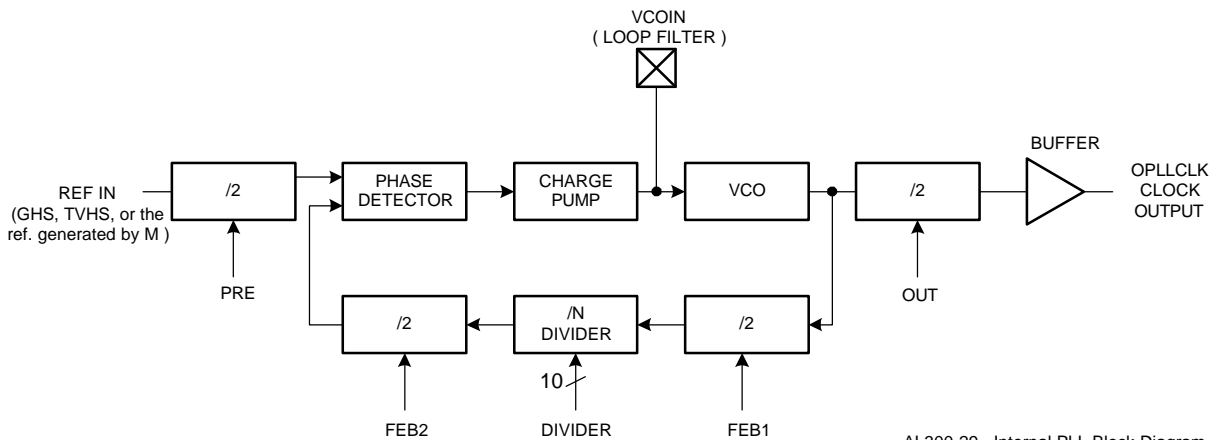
VCOIN
( LOOP FILTER )

REF IN
(GHS, TVHS, or the ref. generated by M )

/2

PRE

PHASE DETECTOR

CHARGE PUMP

VCO

/2

OUT

BUFFER

OPLLCLK
CLOCK
OUTPUT

/2

FEB2

/N
DIVIDER

10

DIVIDER

/2

FEB1

AI 300-29 - Internal PLL Block Diagram